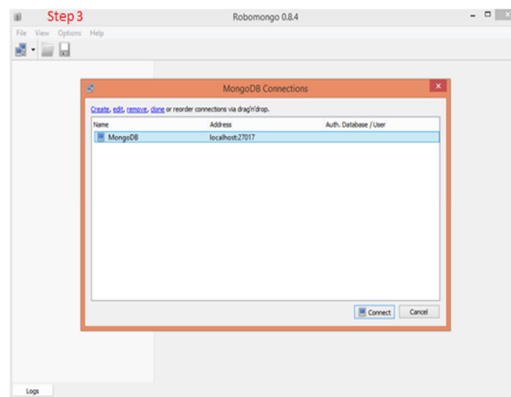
Step 3

Robomongo 0.8.4

File View Options Help

MongoDB Connections

Create, edit, remove, clone or reorder connections via drag'n'drop.

| Name | Address | Auth. Database / User |
|---|---|---|
| MongoDB | localhost:27017 | |

Connect Cancel

Logs